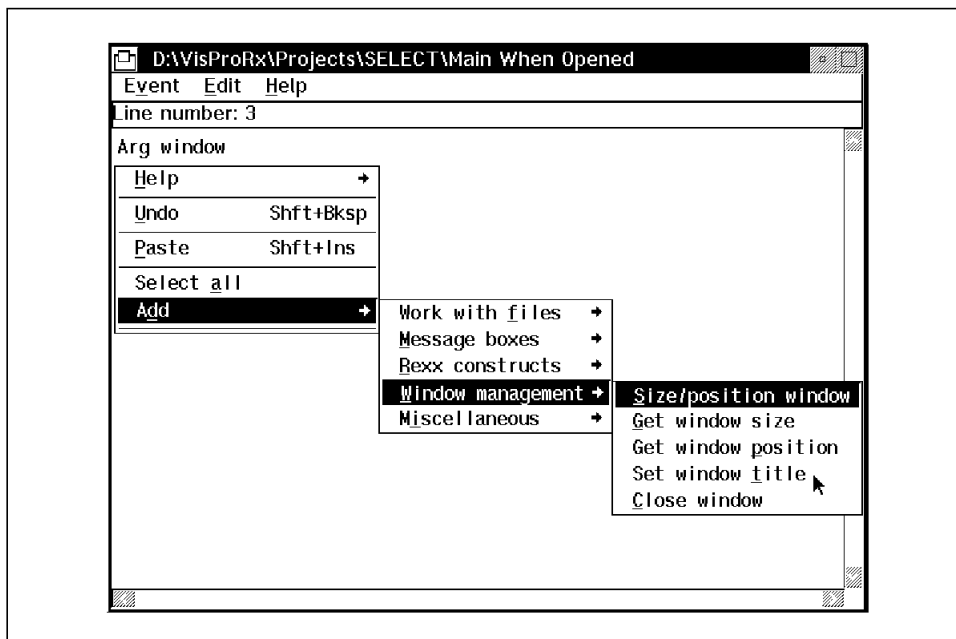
D:\VisProRx\Projects\SELECT\Main When Opened

Event Edit Help

Line number: 3

Arg window

Help →
Undo Shft+Bksp
Paste Shft+Ins
Select all
Add →

Work with files →
Message boxes →
Rexx constructs →
Window management →
Miscellaneous →

Size/position window
Get window size
Get window position
Set window title
Close window